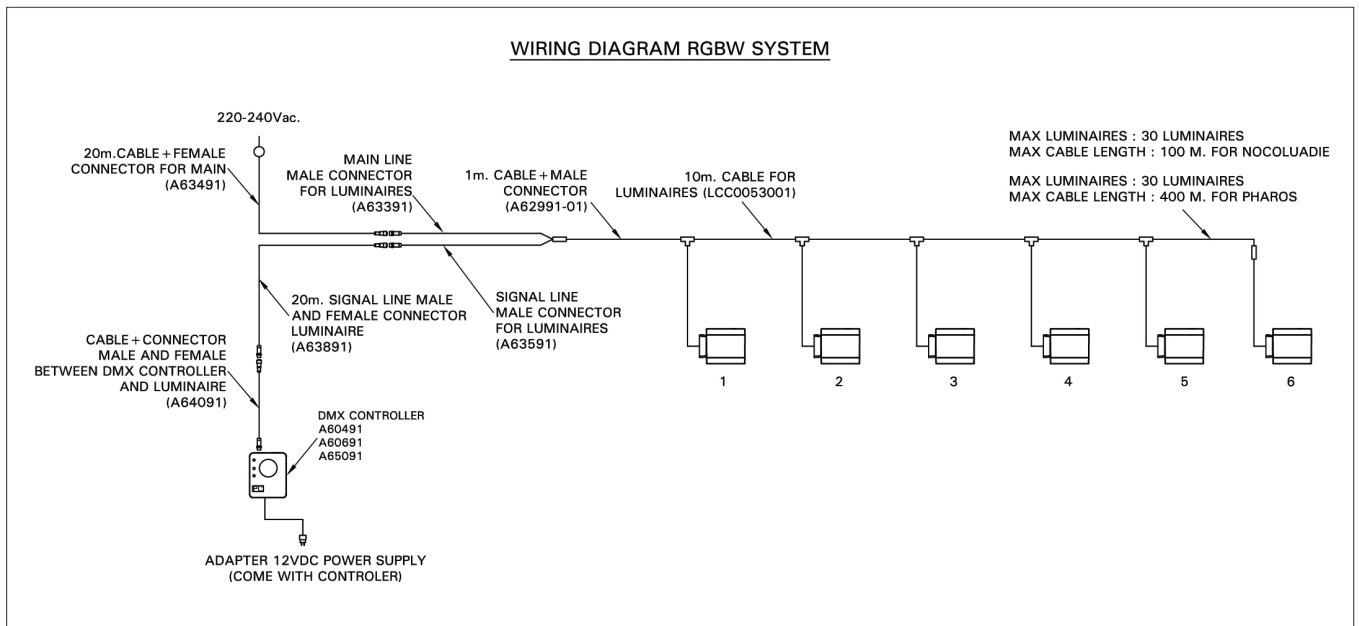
WIRING DIAGRAM RGBW SYSTEM

220-240Vac.

20m.CABLE + FEMALE CONNECTOR FOR MAIN (A63491)

MAIN LINE MALE CONNECTOR FOR LUMINAIRES (A63391)

1m. CABLE + MALE CONNECTOR (A62991-01)

10m. CABLE FOR LUMINAIRES (LCC0053001)

MAX LUMINAIRES : 30 LUMINAIRES
MAX CABLE LENGTH : 100 M. FOR NOCOLUADIE

MAX LUMINAIRES : 30 LUMINAIRES
MAX CABLE LENGTH : 400 M. FOR PHAROS

20m. SIGNAL LINE MALE AND FEMALE CONNECTOR LUMINAIRE (A63891)

SIGNAL LINE MALE CONNECTOR FOR LUMINAIRES (A63591)

CABLE + CONNECTOR MALE AND FEMALE BETWEEN DMX CONTROLLER AND LUMINAIRE (A64091)

DMX CONTROLLER
A60491
A60691
A65091

1

2

3

4

5

6

ADAPTER 12VDC POWER SUPPLY (COME WITH CONTROLER)